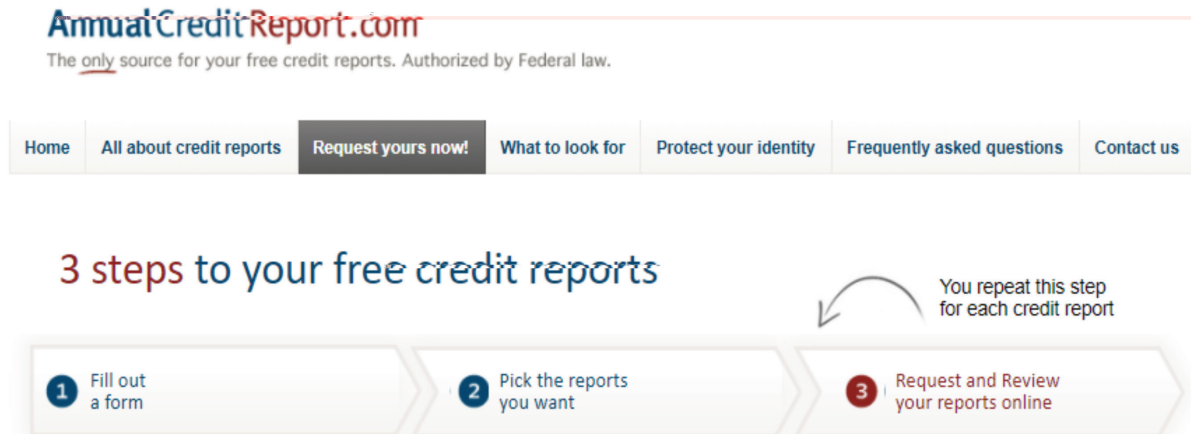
AnnualCreditReport.com

The only source for your free credit reports. Authorized by Federal law.

Home | All about credit reports | Request yours now! | What to look for | Protect your identity | Frequently asked questions | Contact us

3 steps to your free credit reports

You repeat this step for each credit report

1 Fill out a form

2 Pick the reports you want

3 Request and Review your reports online